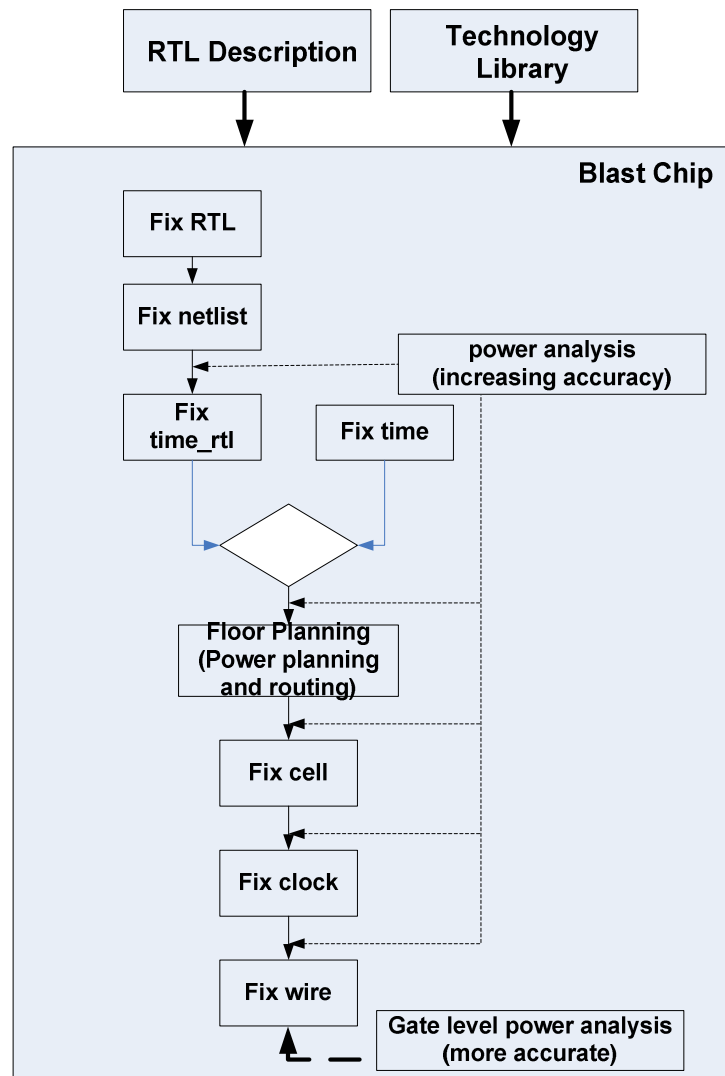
RTL Description

Technology Library

Blast Chip

Fix RTL

Fix netlist

power analysis (increasing accuracy)

Fix time_rtl

Fix time

Floor Planning (Power planning and routing)

Fix cell

Fix clock

Fix wire

Gate level power analysis (more accurate)